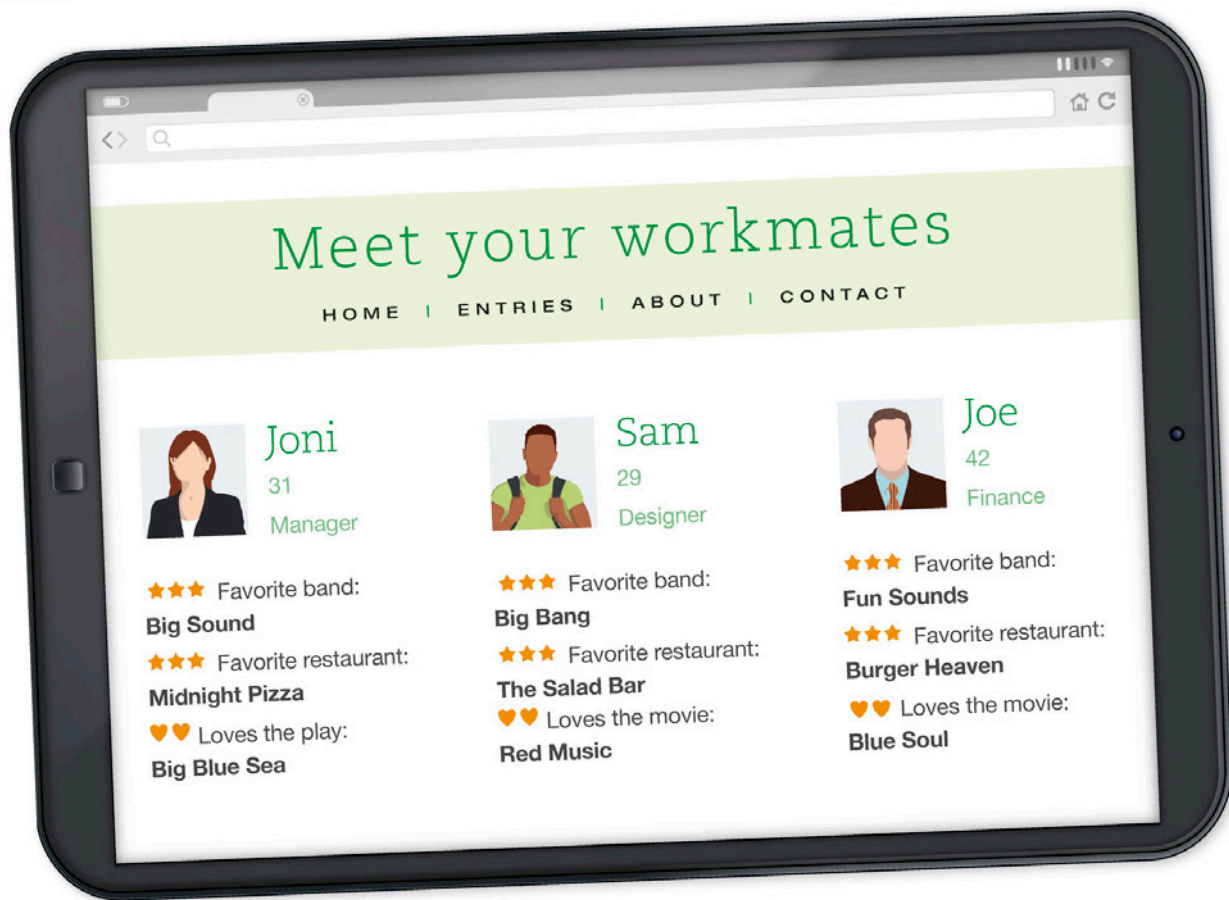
Meet your workmates

HOME | ENTRIES | ABOUT | CONTACT

Joni
31
Manager

Favorite band:
Big Sound
Favorite restaurant:
Midnight Pizza
Loves the play:
Big Blue Sea

Sam
29
Designer

Favorite band:
Big Bang
Favorite restaurant:
The Salad Bar
Loves the movie:
Red Music

Joe
42
Finance

Favorite band:
Fun Sounds
Favorite restaurant:
Burger Heaven
Loves the movie:
Blue Soul